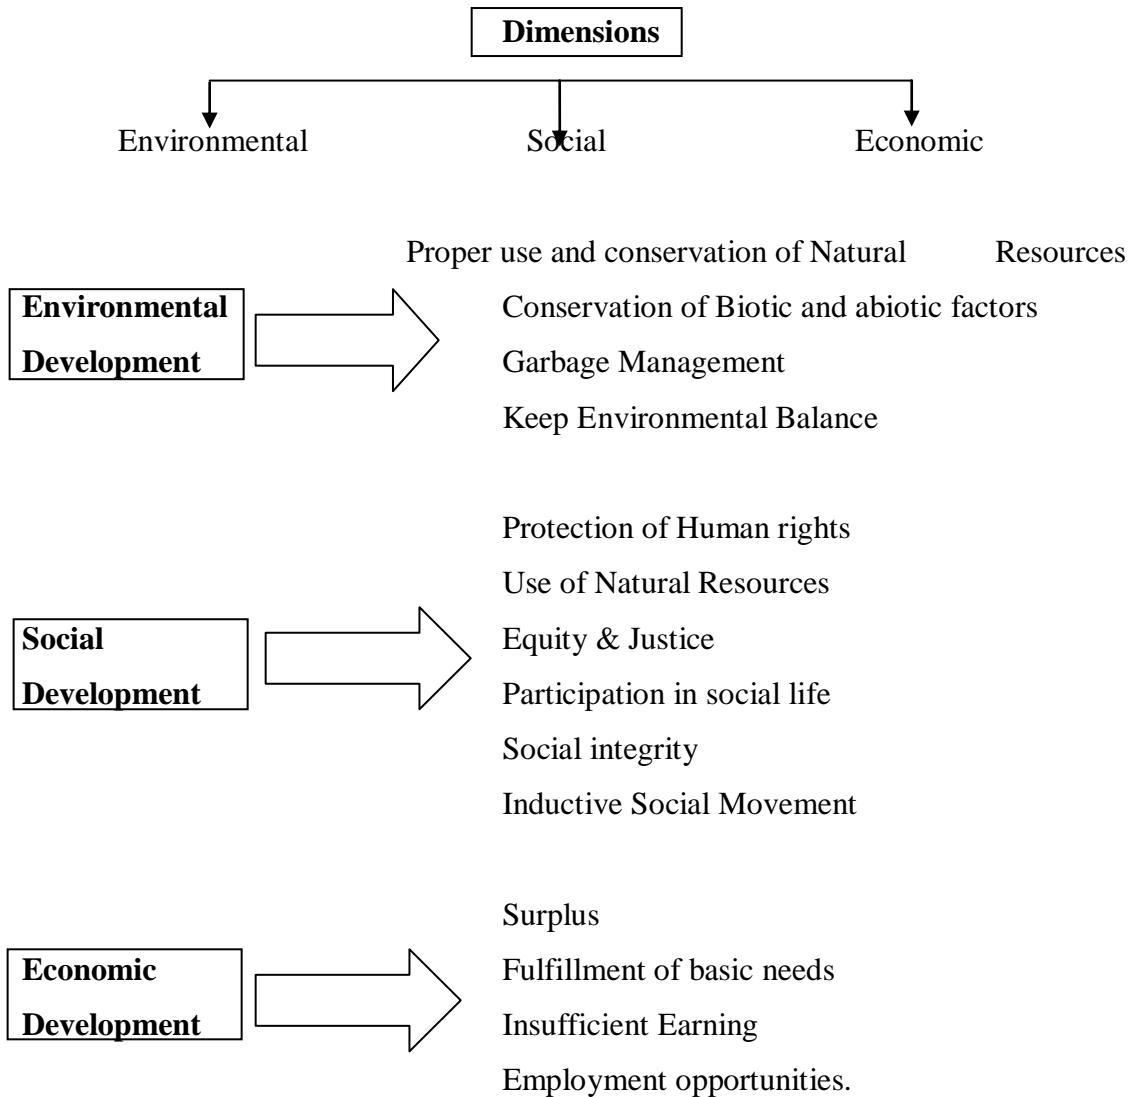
Dimensions

Environmental

Social

Economic

Environmental Development

Proper use and conservation of Natural Resources
Conservation of Biotic and abiotic factors
Garbage Management
Keep Environmental Balance

Social Development

Protection of Human rights
Use of Natural Resources
Equity & Justice
Participation in social life
Social integrity
Inductive Social Movement

Economic Development

Surplus
Fulfillment of basic needs
Insufficient Earning
Employment opportunities.